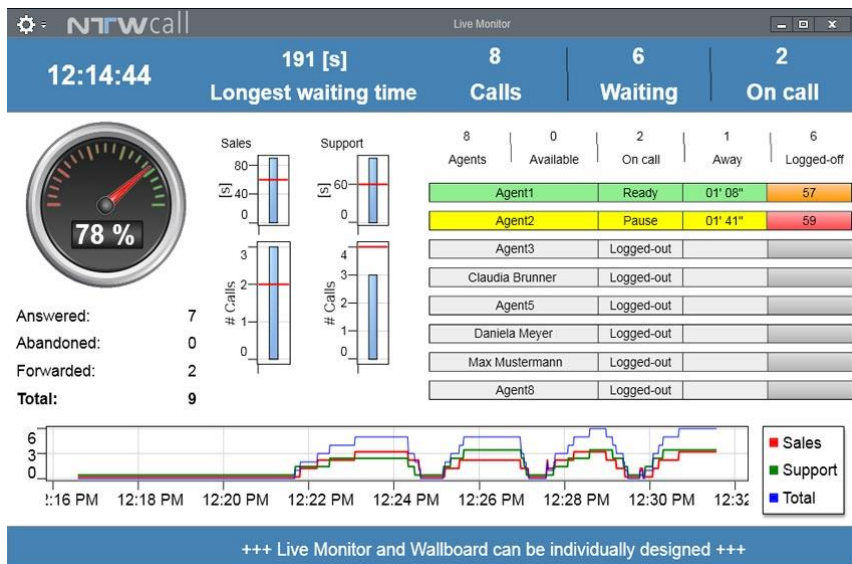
NTWcall

Live Monitor

12:14:44

191 [s]
Longest waiting time

8
Calls

6
Waiting

2
On call

78 %

Answered: 7
Abandoned: 0
Forwarded: 2
Total: 9

Sales
80
[s] 40
0
3
2
# Calls
1
0

Support
[s] 60
0
4
3
# Calls 2
1
0

| 8 Agents | 0 Available | 2 On call | 1 Away | 6 Logged-off |
|---|---|---|---|---|
| Agent1 | Ready | 01' 08" | 57 | |
| Agent2 | Pause | 01' 41" | 59 | |
| Agent3 | Logged-out | | | |
| Claudia Brunner | Logged-out | | | |
| Agent5 | Logged-out | | | |
| Daniela Meyer | Logged-out | | | |
| Max Mustermann | Logged-out | | | |
| Agent8 | Logged-out | | | |

6
3
0
2:16 PM 12:18 PM 12:20 PM 12:22 PM 12:24 PM 12:26 PM 12:28 PM 12:30 PM 12:32

Sales
Support
Total

+++ Live Monitor and Wallboard can be individually designed +++